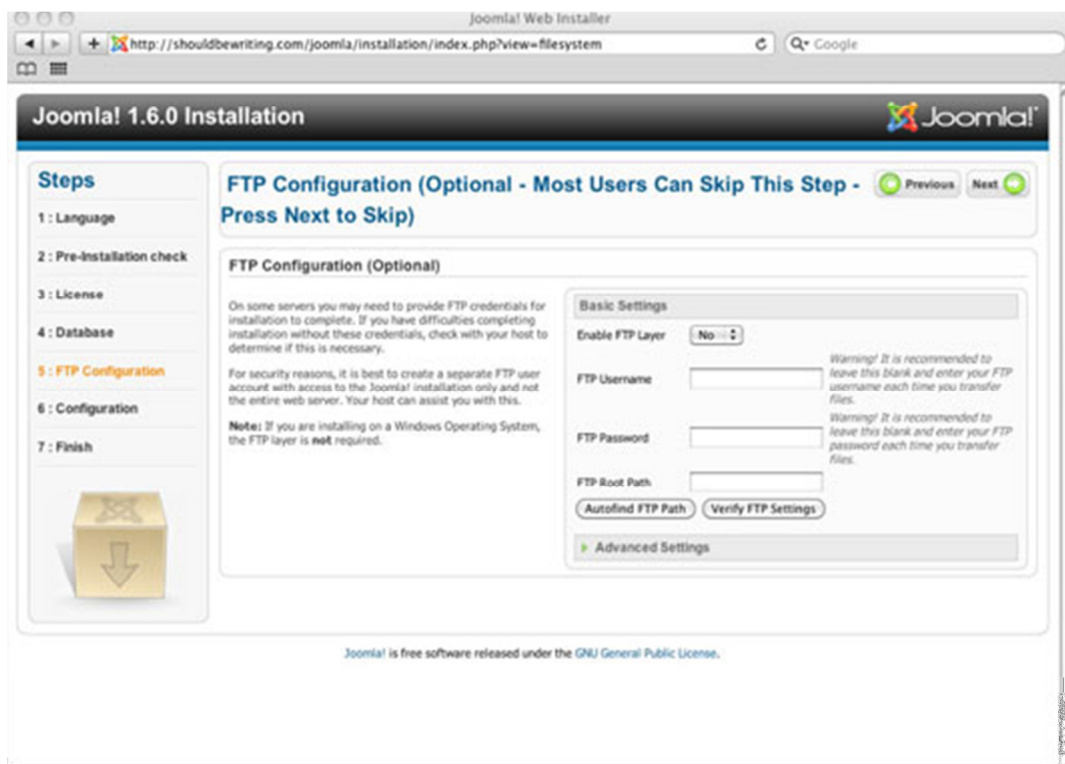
Joomla! Web Installer

http://shouldbewriting.com/joomla/installation/index.php?view=filesystem

Q▾ Google

Joomla! 1.6.0 Installation

Joomla!

Steps

1 : Language

2 : Pre-Installation check

3 : License

4 : Database

5 : FTP Configuration

6 : Configuration

7 : Finish

FTP Configuration (Optional - Most Users Can Skip This Step - Press Next to Skip)

Previous

Next

FTP Configuration (Optional)

On some servers you may need to provide FTP credentials for installation to complete. If you have difficulties completing installation without these credentials, check with your host to determine if this is necessary.

For security reasons, it is best to create a separate FTP user account with access to the Joomla! installation only and not the entire web server. Your host can assist you with this.

Note: If you are installing on a Windows Operating System, the FTP layer is not required.

Basic Settings

Enable FTP Layer

No

FTP Username

Warning! It is recommended to leave this blank and enter your FTP username each time you transfer files.

FTP Password

Warning! It is recommended to leave this blank and enter your FTP password each time you transfer files.

FTP Root Path

Autofind FTP Path

Verify FTP Settings

Advanced Settings

Joomla! is free software released under the GNU General Public License.